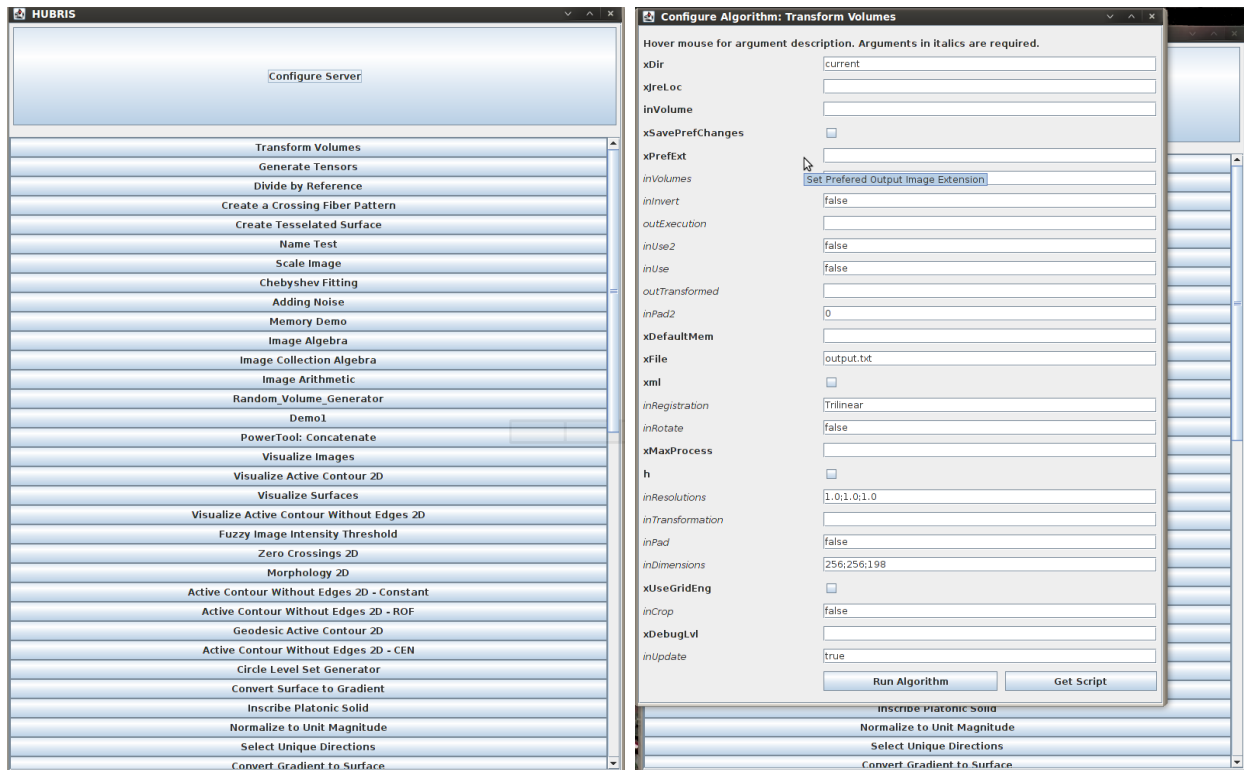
HUBRIS

Configure Server

Transform Volumes
Generate Tensors
Divide by Reference
Create a Crossing Fiber Pattern
Create Tesselated Surface
Name Test
Scale Image
Chebyshev Fitting
Adding Noise
Memory Demo
Image Algebra
Image Collection Algebra
Image Arithmetic
Random_Volume_Generator
Demo1
PowerTool: Concatenate
Visualize Images
Visualize Active Contour 2D
Visualize Surfaces
Visualize Active Contour Without Edges 2D
Fuzzy Image Intensity Threshold
Zero Crossings 2D
Morphology 2D
Active Contour Without Edges 2D - Constant
Active Contour Without Edges 2D - ROF
Geodesic Active Contour 2D
Active Contour Without Edges 2D - CEN
Circle Level Set Generator
Convert Surface to Gradient
Inscribe Platonic Solid
Normalize to Unit Magnitude
Select Unique Directions
Convert Gradient to Surface

Configure Algorithm: Transform Volumes

Hover mouse for argument description. Arguments in italics are required.

| | |
|---|---|
| xDir | current |
| xJreLoc | |
| inVolume | |
| xSavePrefChanges | |
| xPrefExt | |
| inVolumes | Set Prefered Output Image Extension |
| inInvert | false |
| outExecution | |
| inUse2 | false |
| inUse | false |
| outTransformed | |
| inPad2 | 0 |
| xDefaultMem | |
| xFile | output.txt |
| xml | |
| inRegistration | Trilinear |
| inRotate | false |
| xMaxProcess | |
| h | |
| inResolutions | 1.0;1.0;1.0 |
| inTransformation | |
| inPad | false |
| inDimensions | 256;256;198 |
| xUseGridEng | |
| inCrop | false |
| xDebugLvl | |
| inUpdate | true |

Run Algorithm
Get Script

Inscribe Platonic Solid
Normalize to Unit Magnitude
Select Unique Directions
Convert Gradient to Surface